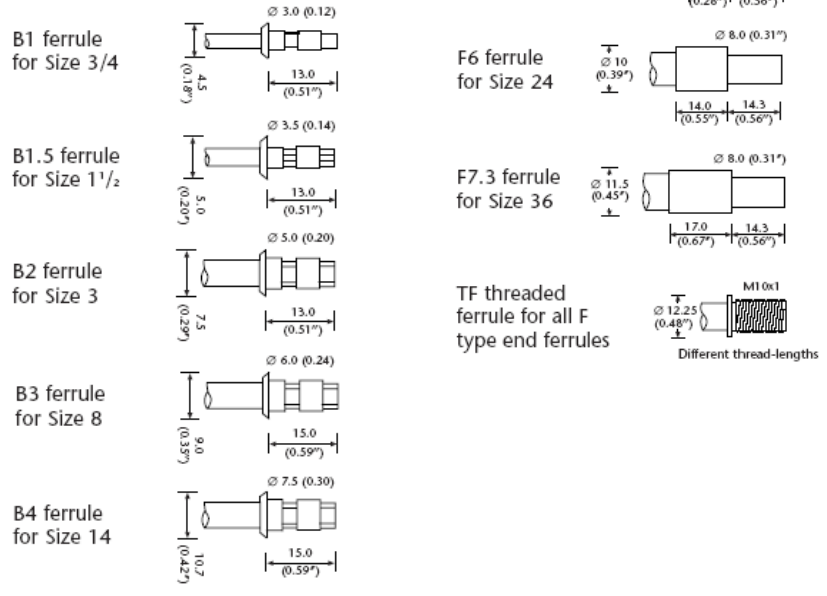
(0.26") (0.56")

B1 ferrule for Size 3/4

Ø 3.0 (0.12)

4.5 (0.18")

13.0 (0.51")

B1.5 ferrule for Size 1¹/₂

Ø 3.5 (0.14)

5.0 (0.20")

13.0 (0.51")

B2 ferrule for Size 3

Ø 5.0 (0.20)

7.5 (0.29")

13.0 (0.51")

B3 ferrule for Size 8

Ø 6.0 (0.24)

9.0 (0.35")

15.0 (0.59")

B4 ferrule for Size 14

Ø 7.5 (0.30)

10.7 (0.42")

15.0 (0.59")

F6 ferrule for Size 24

Ø 8.0 (0.31")

Ø 10 (0.39")

14.0 (0.55")

14.3 (0.56")

F7.3 ferrule for Size 36

Ø 8.0 (0.31")

Ø 11.5 (0.45")

17.0 (0.67")

14.3 (0.56")

TF threaded ferrule for all F type end ferrules

M10x1

Ø 12.25 (0.48")

Different thread-lengths